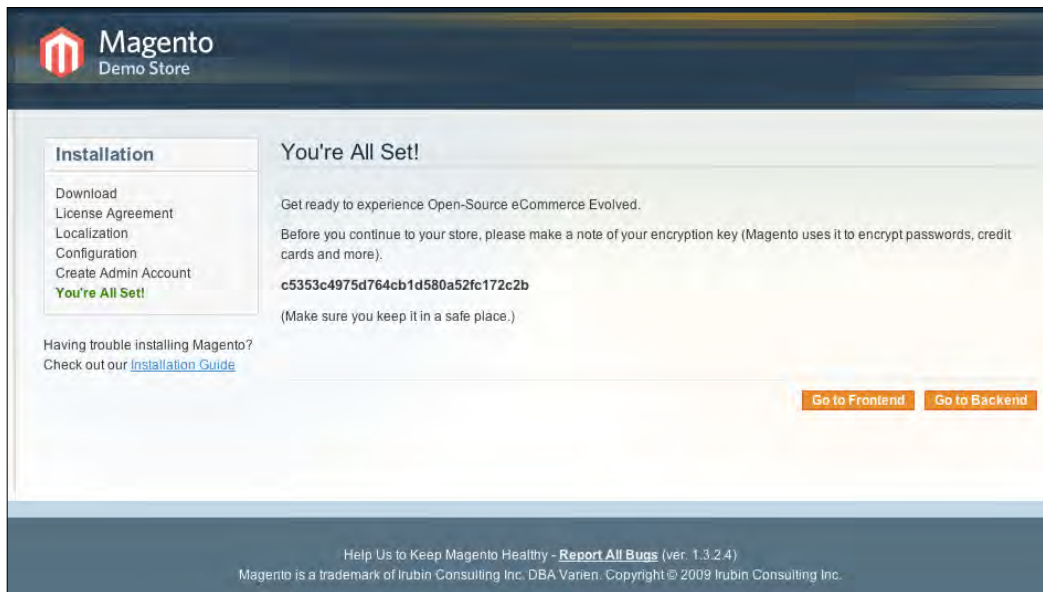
Magento
Demo Store

Installation

Download
License Agreement
Localization
Configuration
Create Admin Account
You're All Set!

Having trouble installing Magento? Check out our Installation Guide

You're All Set!

Get ready to experience Open-Source eCommerce Evolved.

Before you continue to your store, please make a note of your encryption key (Magento uses it to encrypt passwords, credit cards and more).

c5353c4975d764cb1d580a52fc172c2b

(Make sure you keep it in a safe place.)

Go to Frontend
Go to Backend

Help Us to Keep Magento Healthy - Report All Bugs (ver. 1.3.2.4)
Magento is a trademark of Irubin Consulting Inc. DBA Varien. Copyright © 2009 Irubin Consulting Inc.